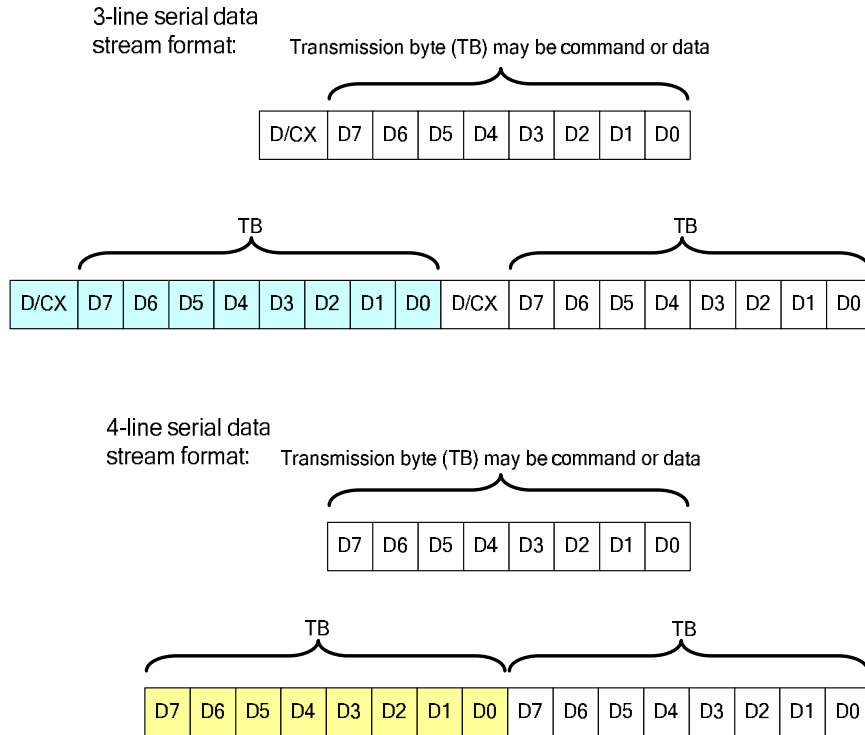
3-line serial data stream format:

Transmission byte (TB) may be command or data

| D/CX | D7 | D6 | D5 | D4 | D3 | D2 | D1 | D0 |
|---|---|---|---|---|---|---|---|---|

TB

TB

| D/CX | D7 | D6 | D5 | D4 | D3 | D2 | D1 | D0 | D/CX | D7 | D6 | D5 | D4 | D3 | D2 | D1 | D0 |
|---|---|---|---|---|---|---|---|---|---|---|---|---|---|---|---|---|---|

4-line serial data stream format:

Transmission byte (TB) may be command or data

| D7 | D6 | D5 | D4 | D3 | D2 | D1 | D0 |
|---|---|---|---|---|---|---|---|

TB

TB

| D7 | D6 | D5 | D4 | D3 | D2 | D1 | D0 | D7 | D6 | D5 | D4 | D3 | D2 | D1 | D0 |
|---|---|---|---|---|---|---|---|---|---|---|---|---|---|---|---|